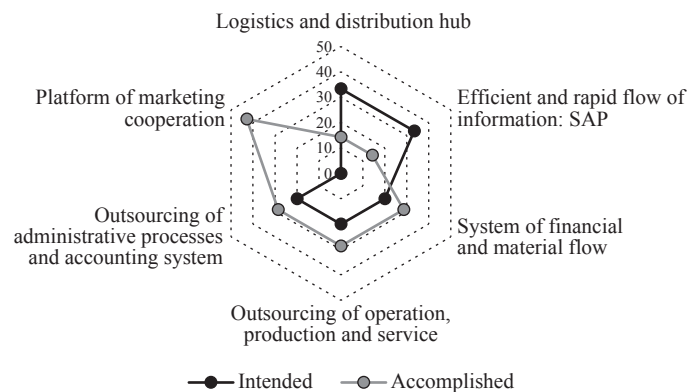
Logistics and distribution hub

50
40
30
20
10
0

Efficient and rapid flow of information: SAP

System of financial and material flow

Outsourcing of operation, production and service

Outsourcing of administrative processes and accounting system

Platform of marketing cooperation

Intended
Accomplished